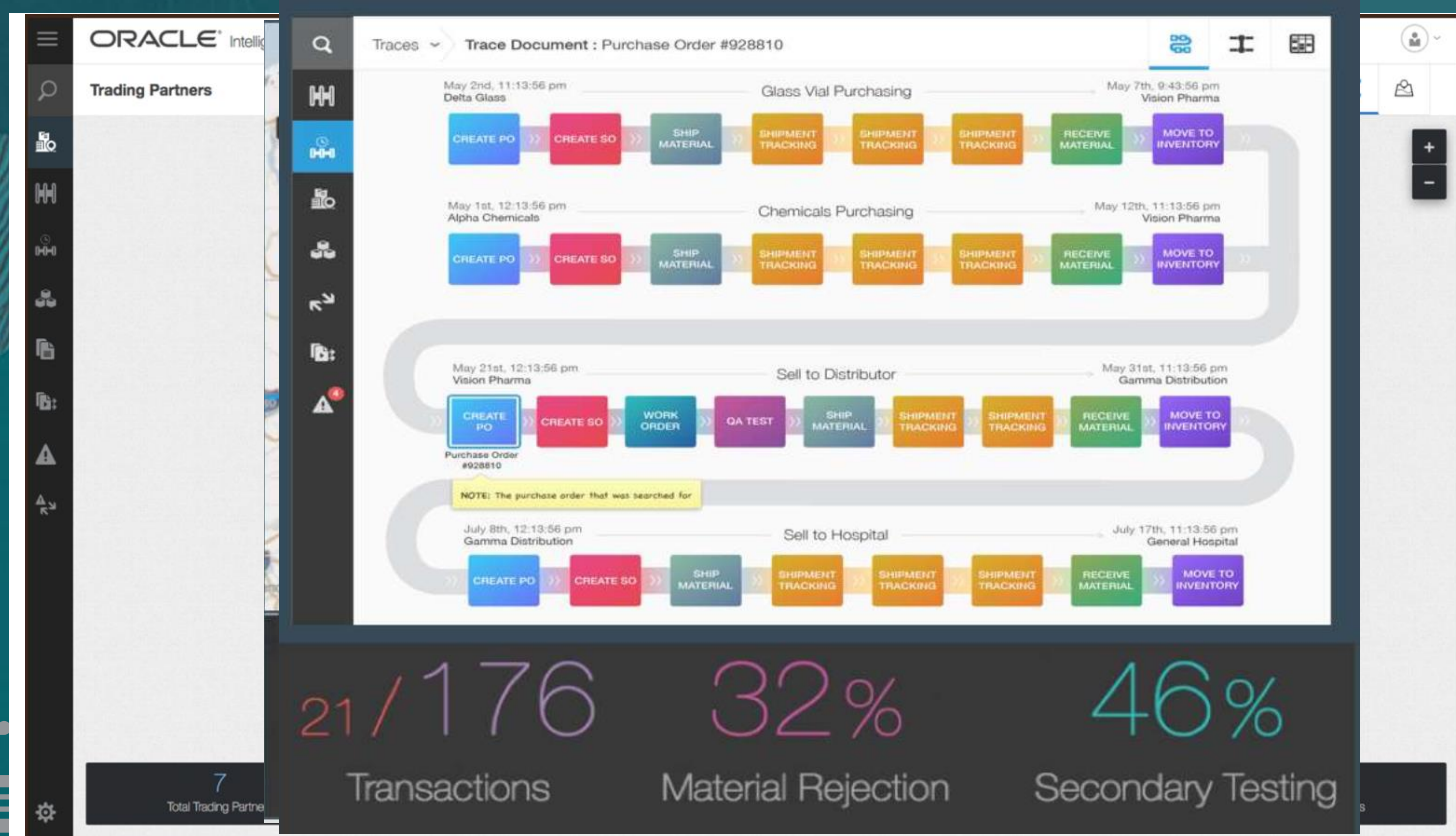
ORACLE Intellig

Trading Partners

7
Total Trading Partne

Traces Trace Document : Purchase Order #928810

May 2nd, 11:13:56 pm
Delta Glass

Glass Vial Purchasing

May 7th, 9:43:56 pm
Vision Pharma

CREATE PO CREATE SO SHIP MATERIAL SHIPMENT TRACKING SHIPMENT TRACKING SHIPMENT TRACKING RECEIVE MATERIAL MOVE TO INVENTORY

May 1st, 12:13:56 pm
Alpha Chemicals

Chemicals Purchasing

May 12th, 11:13:56 pm
Vision Pharma

CREATE PO CREATE SO SHIP MATERIAL SHIPMENT TRACKING SHIPMENT TRACKING SHIPMENT TRACKING RECEIVE MATERIAL MOVE TO INVENTORY

May 21st, 12:13:56 pm
Vision Pharma

Sell to Distributor

May 31st, 11:13:56 pm
Gamma Distribution

CREATE PO CREATE SO WORK ORDER QA TEST SHIP MATERIAL SHIPMENT TRACKING SHIPMENT TRACKING RECEIVE MATERIAL MOVE TO INVENTORY

Purchase Order #928810

NOTE: The purchase order that was searched for

July 8th, 12:13:56 pm
Gamma Distribution

Sell to Hospital

July 17th, 11:13:56 pm
General Hospital

CREATE PO CREATE SO SHIP MATERIAL SHIPMENT TRACKING SHIPMENT TRACKING SHIPMENT TRACKING RECEIVE MATERIAL MOVE TO INVENTORY

4

21/176
Transactions

32%
Material Rejection

46%
Secondary Testing